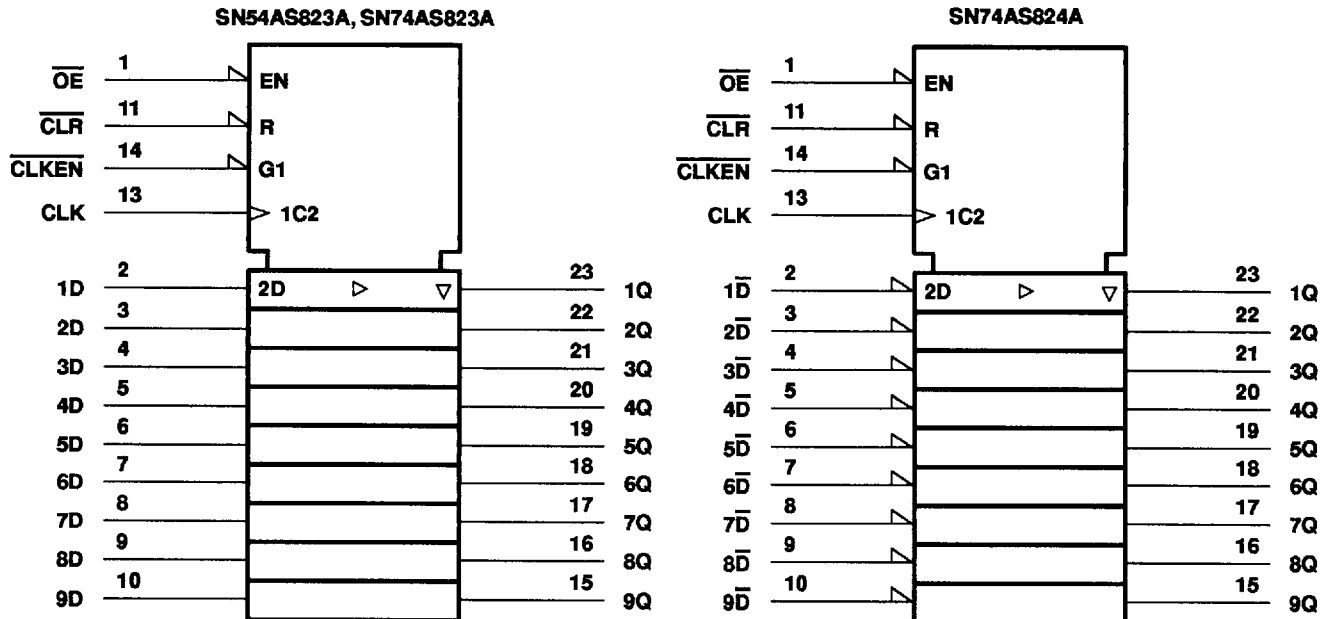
SN54AS823A, SN74AS823A

$\overline{OE}$ 1 EN
$\overline{CLR}$ 11 R
$\overline{CLKEN}$ 14 G1
CLK 13 1C2

1D 2 2D 23 1Q
2D 3 22 2Q
3D 4 21 3Q
4D 5 20 4Q
5D 6 19 5Q
6D 7 18 6Q
7D 8 17 7Q
8D 9 16 8Q
9D 10 15 9Q

SN74AS824A

$\overline{OE}$ 1 EN
$\overline{CLR}$ 11 R
$\overline{CLKEN}$ 14 G1
CLK 13 1C2

$1\overline{D}$ 2 2D 23 1Q
$2\overline{D}$ 3 22 2Q
$3\overline{D}$ 4 21 3Q
$4\overline{D}$ 5 20 4Q
$5\overline{D}$ 6 19 5Q
$6\overline{D}$ 7 18 6Q
$7\overline{D}$ 8 17 7Q
$8\overline{D}$ 9 16 8Q
$9\overline{D}$ 10 15 9Q